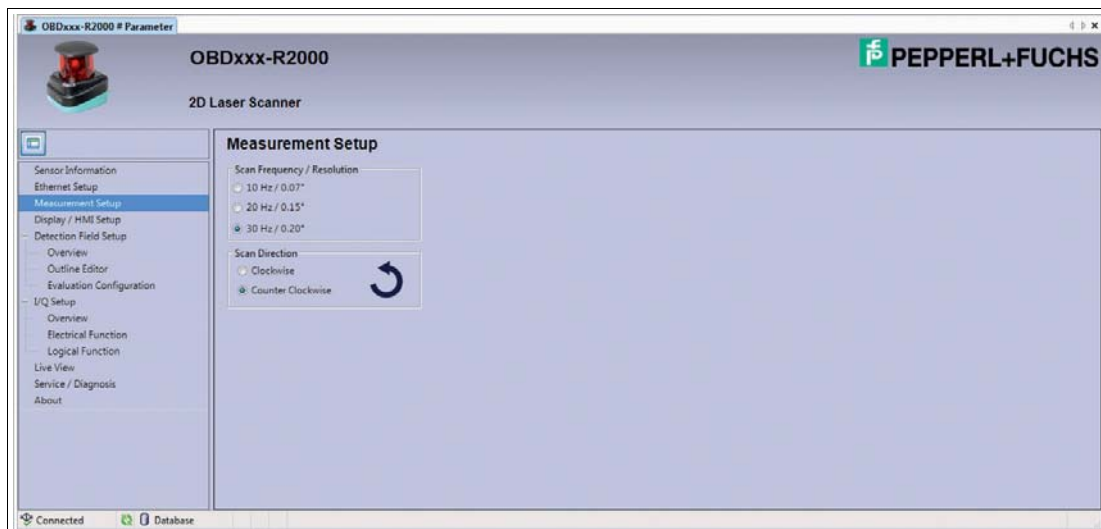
OBDxxx-R2000 # Parameter

OBDxxx-R2000

2D Laser Scanner

PEPPERL+FUCHS

Sensor Information
Ethernet Setup
Measurement Setup
Display / HMI Setup
Detection Field Setup
Overview
Outline Editor
Evaluation Configuration
I/Q Setup
Overview
Electrical Function
Logical Function
Live View
Service / Diagnosis
About

Measurement Setup

Scan Frequency / Resolution
10 Hz / 0.07°
20 Hz / 0.15°
30 Hz / 0.20°

Scan Direction
Clockwise
Counter Clockwise

Connected
Database